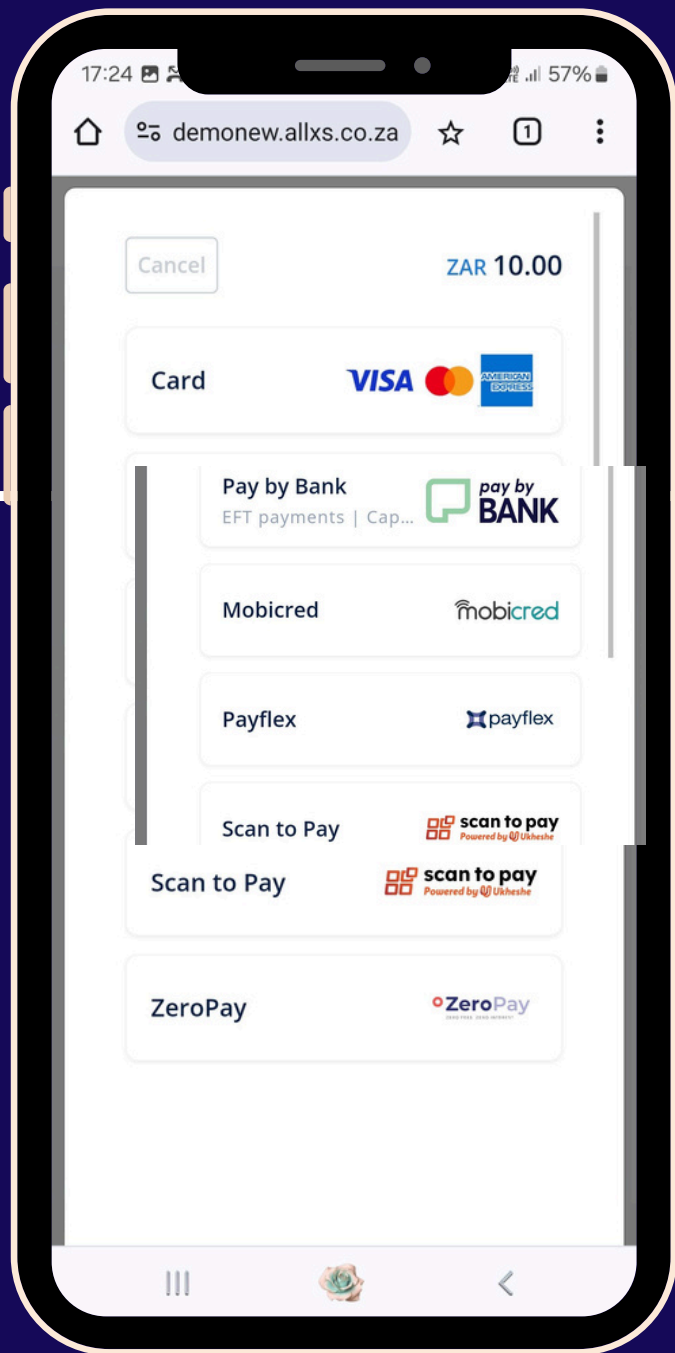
17:24 57%

demonew.allxs.co.za 1

Cancel ZAR 10.00

Card VISA AMERICAN EXPRESS

Pay by Bank
EFT payments | Cap...
pay by BANK

Mobicred mobicred

Payflex payflex

Scan to Pay scan to pay Powered by Ukheshe

Scan to Pay scan to pay Powered by Ukheshe

ZeroPay ZeroPay